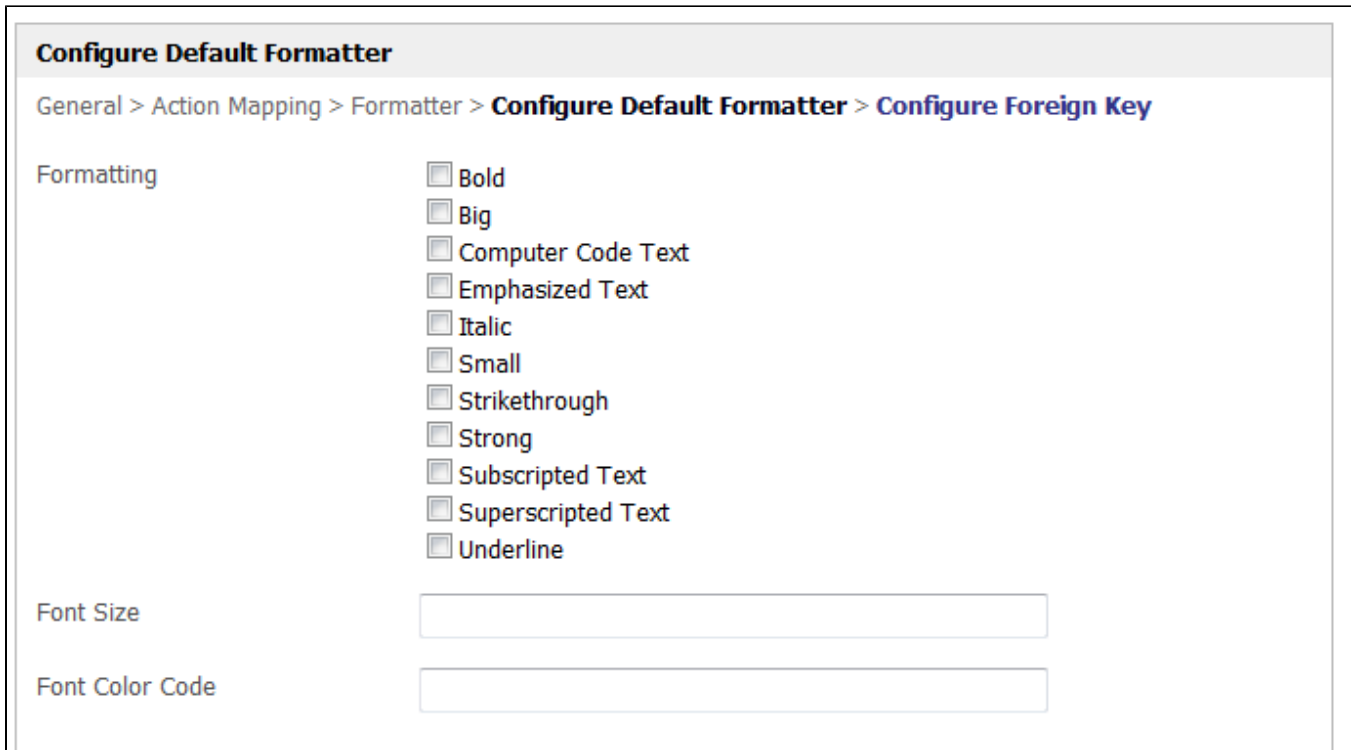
Configure Default Formatter

General > Action Mapping > Formatter > Configure Default Formatter > Configure Foreign Key

Formatting
Bold
Big
Computer Code Text
Emphasized Text
Italic
Small
Strikethrough
Strong
Subscripted Text
Superscripted Text
Underline

Font Size

Font Color Code